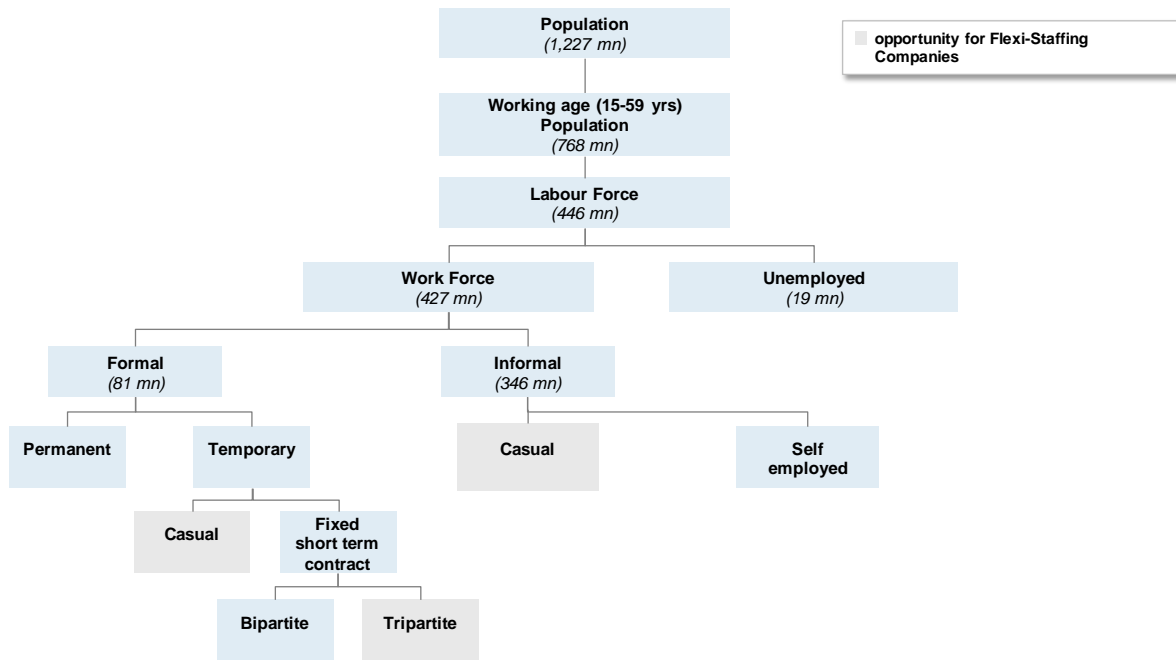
Population
(1,227 mn)

opportunity for Flexi-Staffing Companies

Working age (15-59 yrs) Population
(768 mn)

Labour Force
(446 mn)

Work Force
(427 mn)

Unemployed
(19 mn)

Formal
(81 mn)

Informal
(346 mn)

Permanent

Temporary

Casual

Self employed

Casual

Fixed short term contract

Bipartite

Tripartite